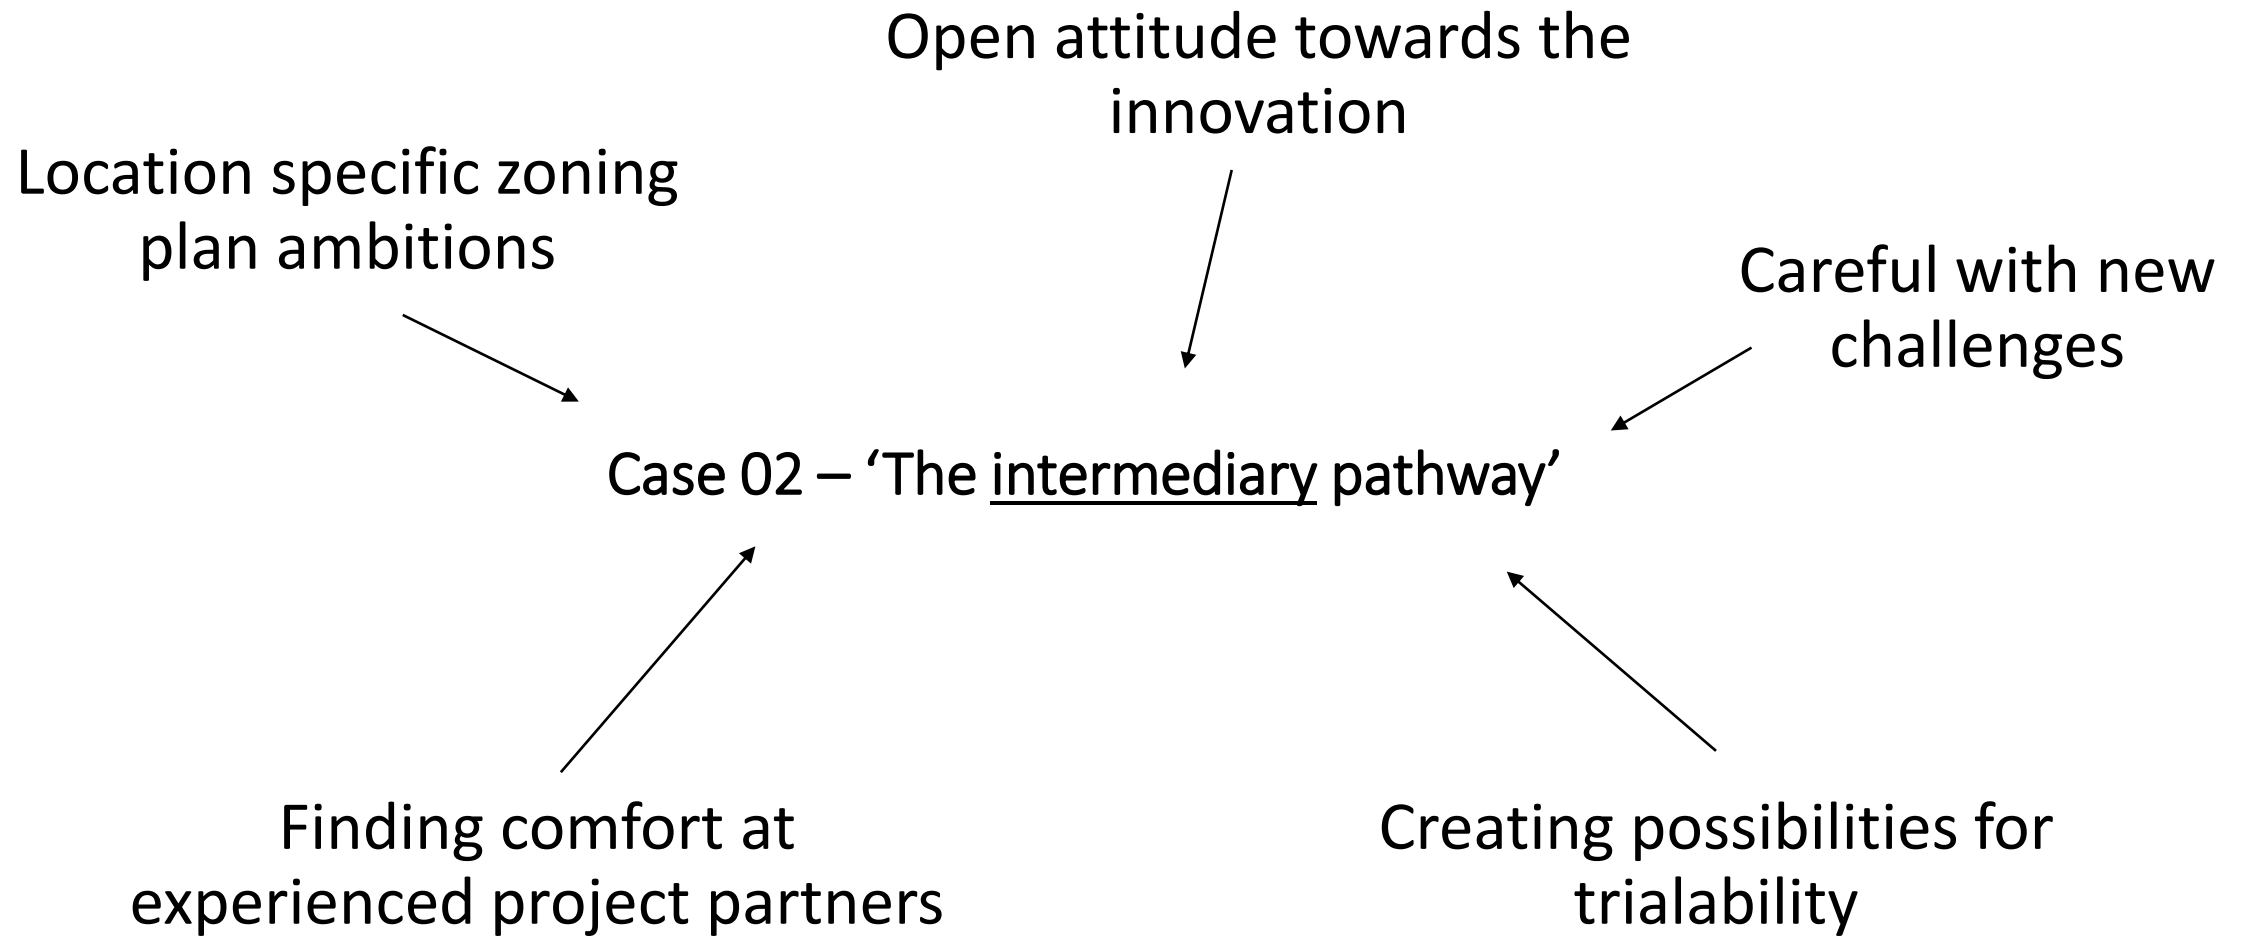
Open attitude towards the innovation

Location specific zoning plan ambitions

Careful with new challenges

Case 02 – ‘The intermediary pathway’

Finding comfort at experienced project partners

Creating possibilities for trialability